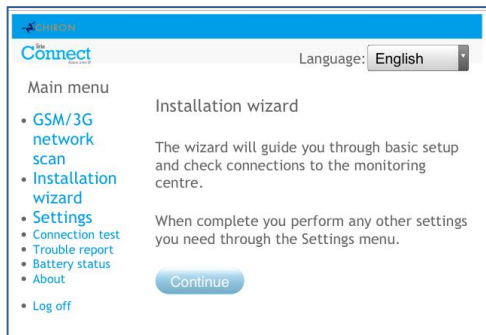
CHIRON

Site Connect

Language: English

Main menu

- GSM/3G network scan
- Installation wizard
- Settings
- Connection test
- Trouble report
- Battery status
- About

- Log off

Installation wizard

The wizard will guide you through basic setup and check connections to the monitoring centre.

When complete you perform any other settings you need through the Settings menu.

Continue